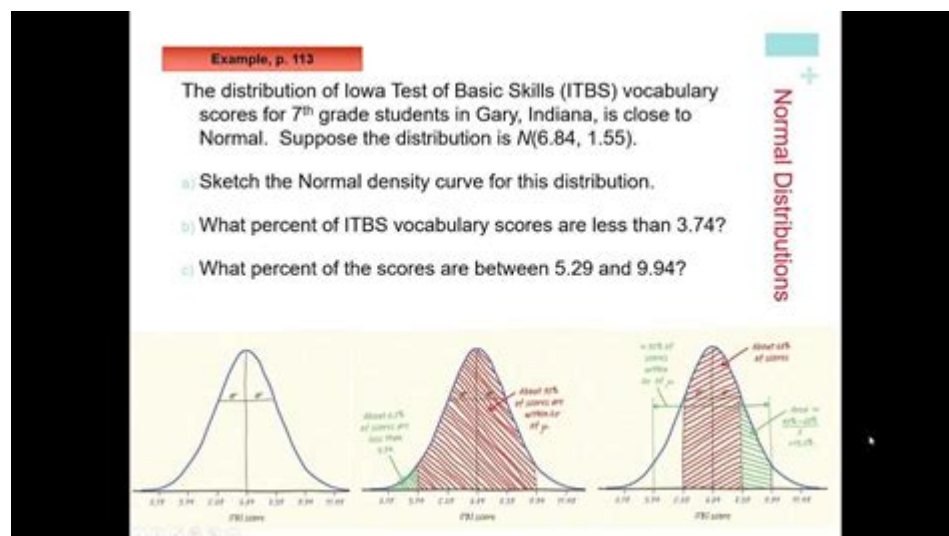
Example, p. 113

The distribution of Iowa Test of Basic Skills (ITBS) vocabulary scores for 7$^{th}$ grade students in Gary, Indiana, is close to Normal. Suppose the distribution is $N(6.84, 1.55)$.

a) Sketch the Normal density curve for this distribution.

b) What percent of ITBS vocabulary scores are less than 3.74?

c) What percent of the scores are between 5.29 and 9.94?

Normal Distributions

+

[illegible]

About 2.5% of scores are less than 3.74

About 95% of scores are within 2σ of μ

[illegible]

ITBS score

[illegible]

About 68% of scores

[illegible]

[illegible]

ITBS score